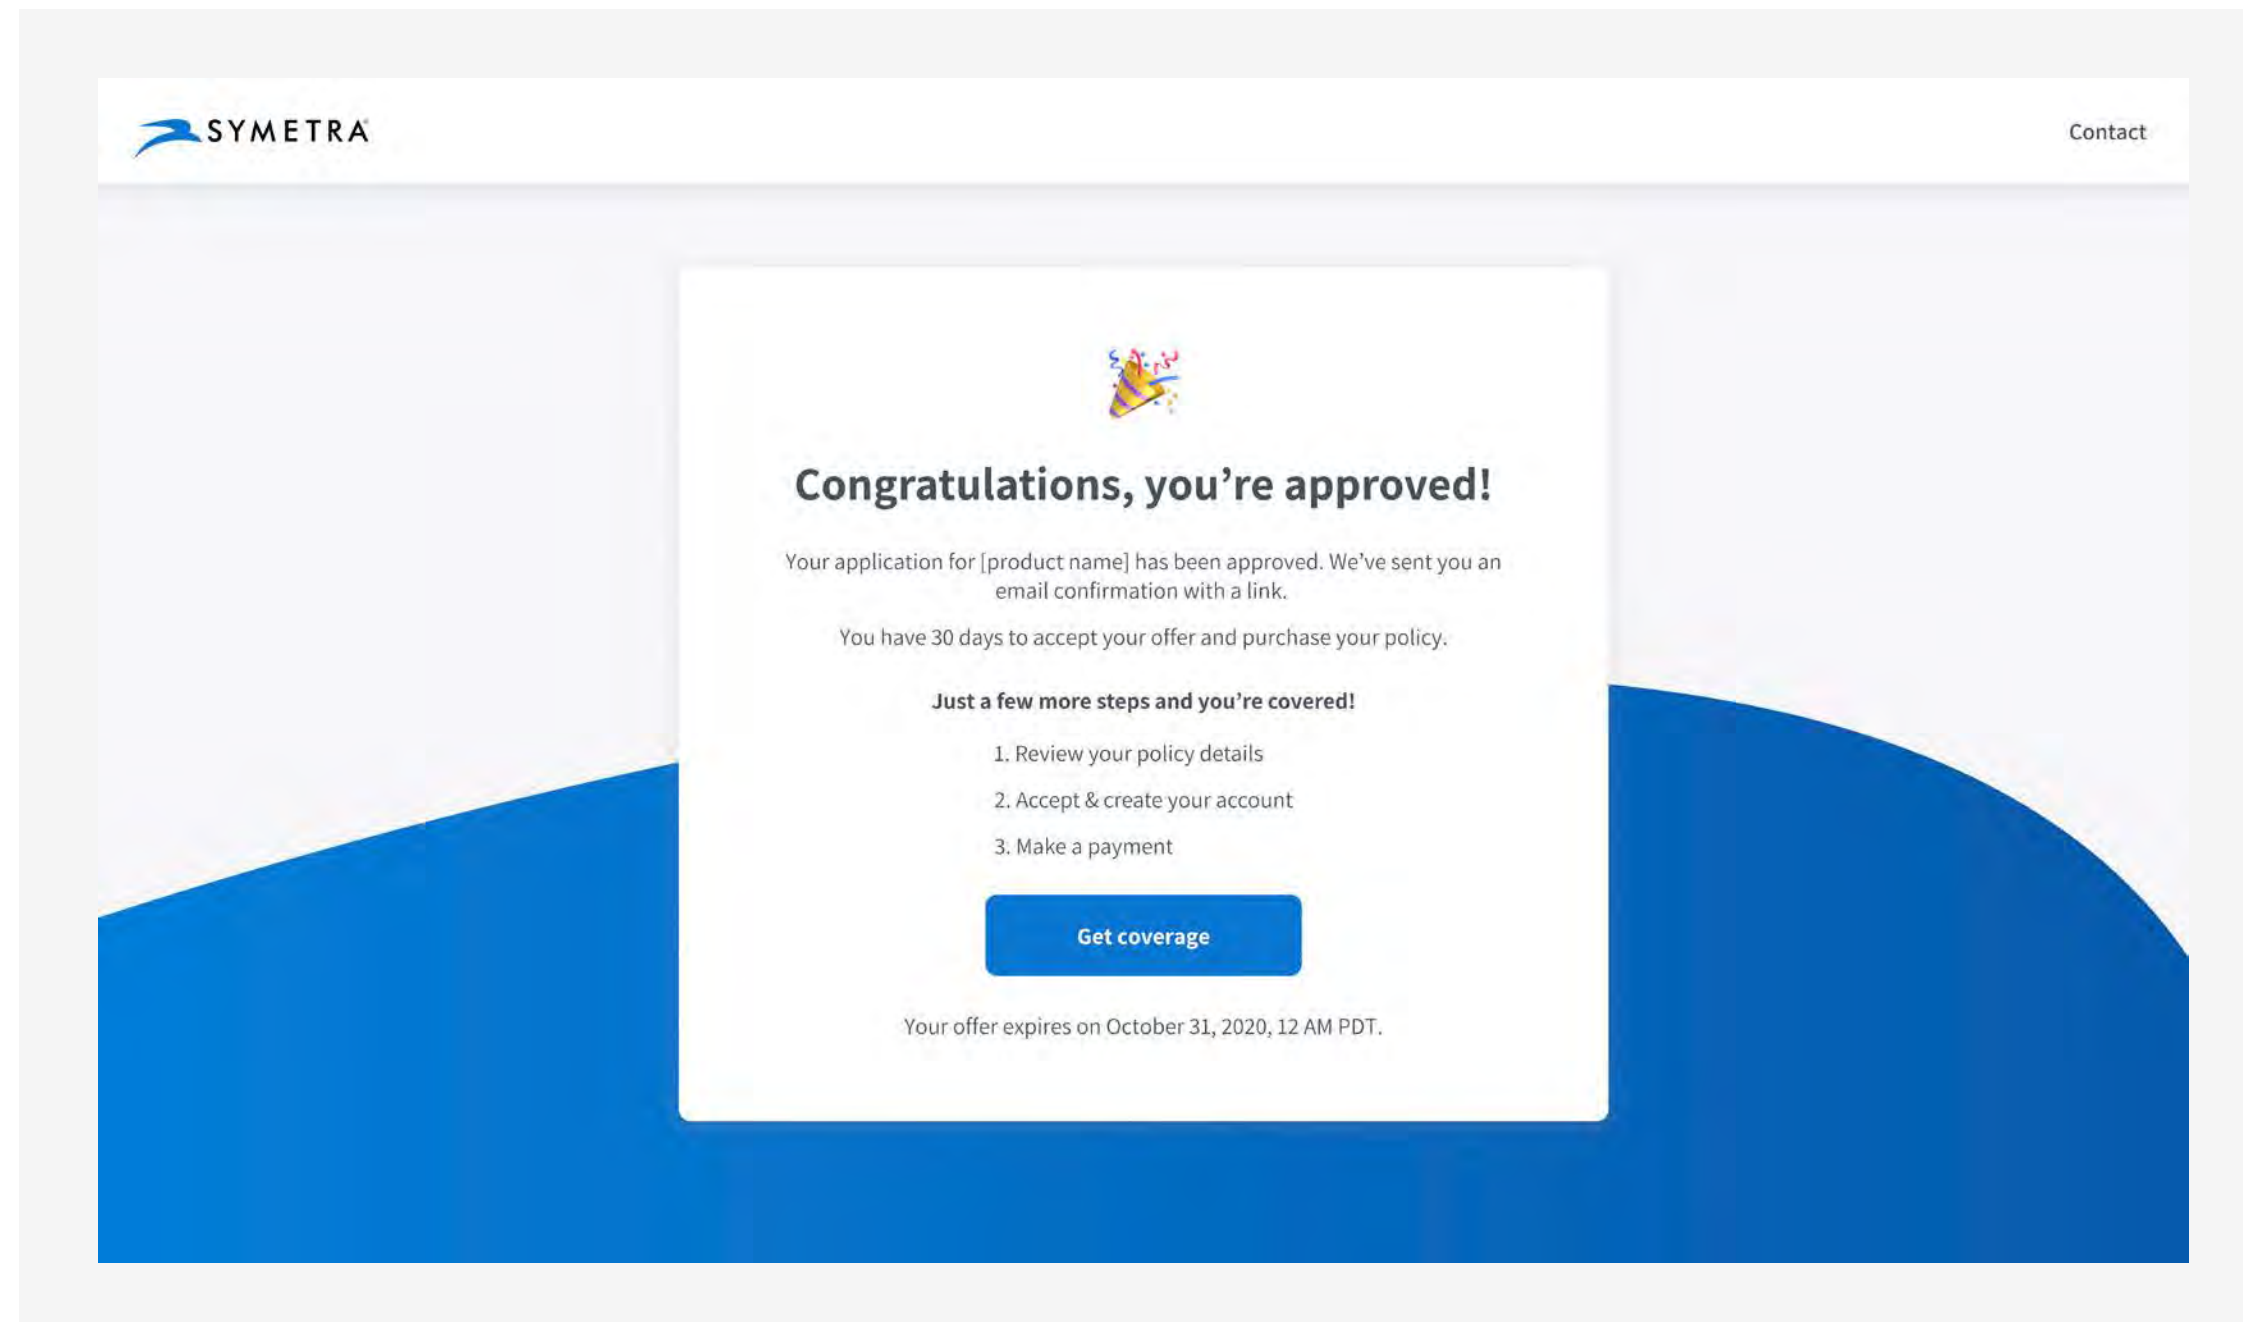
SYMETRA

Contact

Congratulations, you're approved!

Your application for [product name] has been approved. We've sent you an email confirmation with a link.

You have 30 days to accept your offer and purchase your policy.

Just a few more steps and you're covered!

1. Review your policy details

2. Accept & create your account

3. Make a payment

Get coverage

Your offer expires on October 31, 2020, 12 AM PDT.